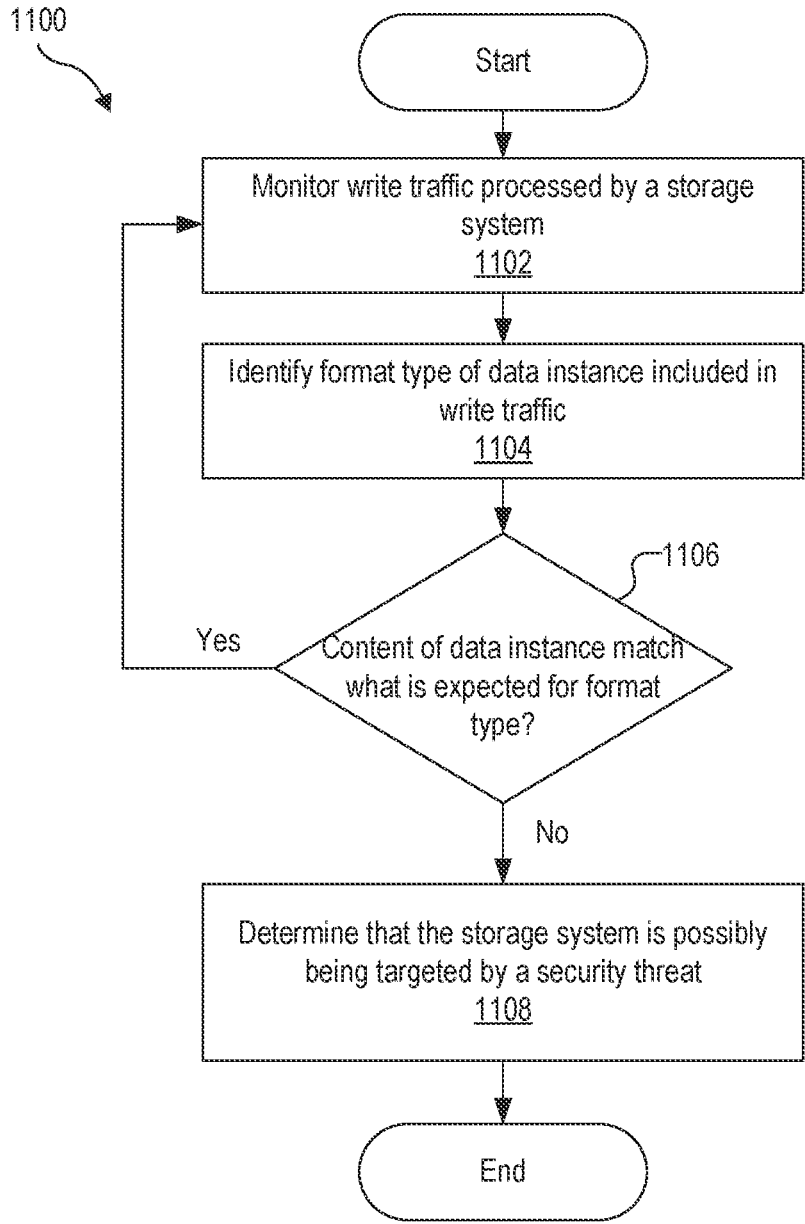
1100

Start

Monitor write traffic processed by a storage system
1102

Identify format type of data instance included in write traffic
1104

1106

Yes

Content of data instance match what is expected for format type?

No

Determine that the storage system is possibly being targeted by a security threat
1108

End